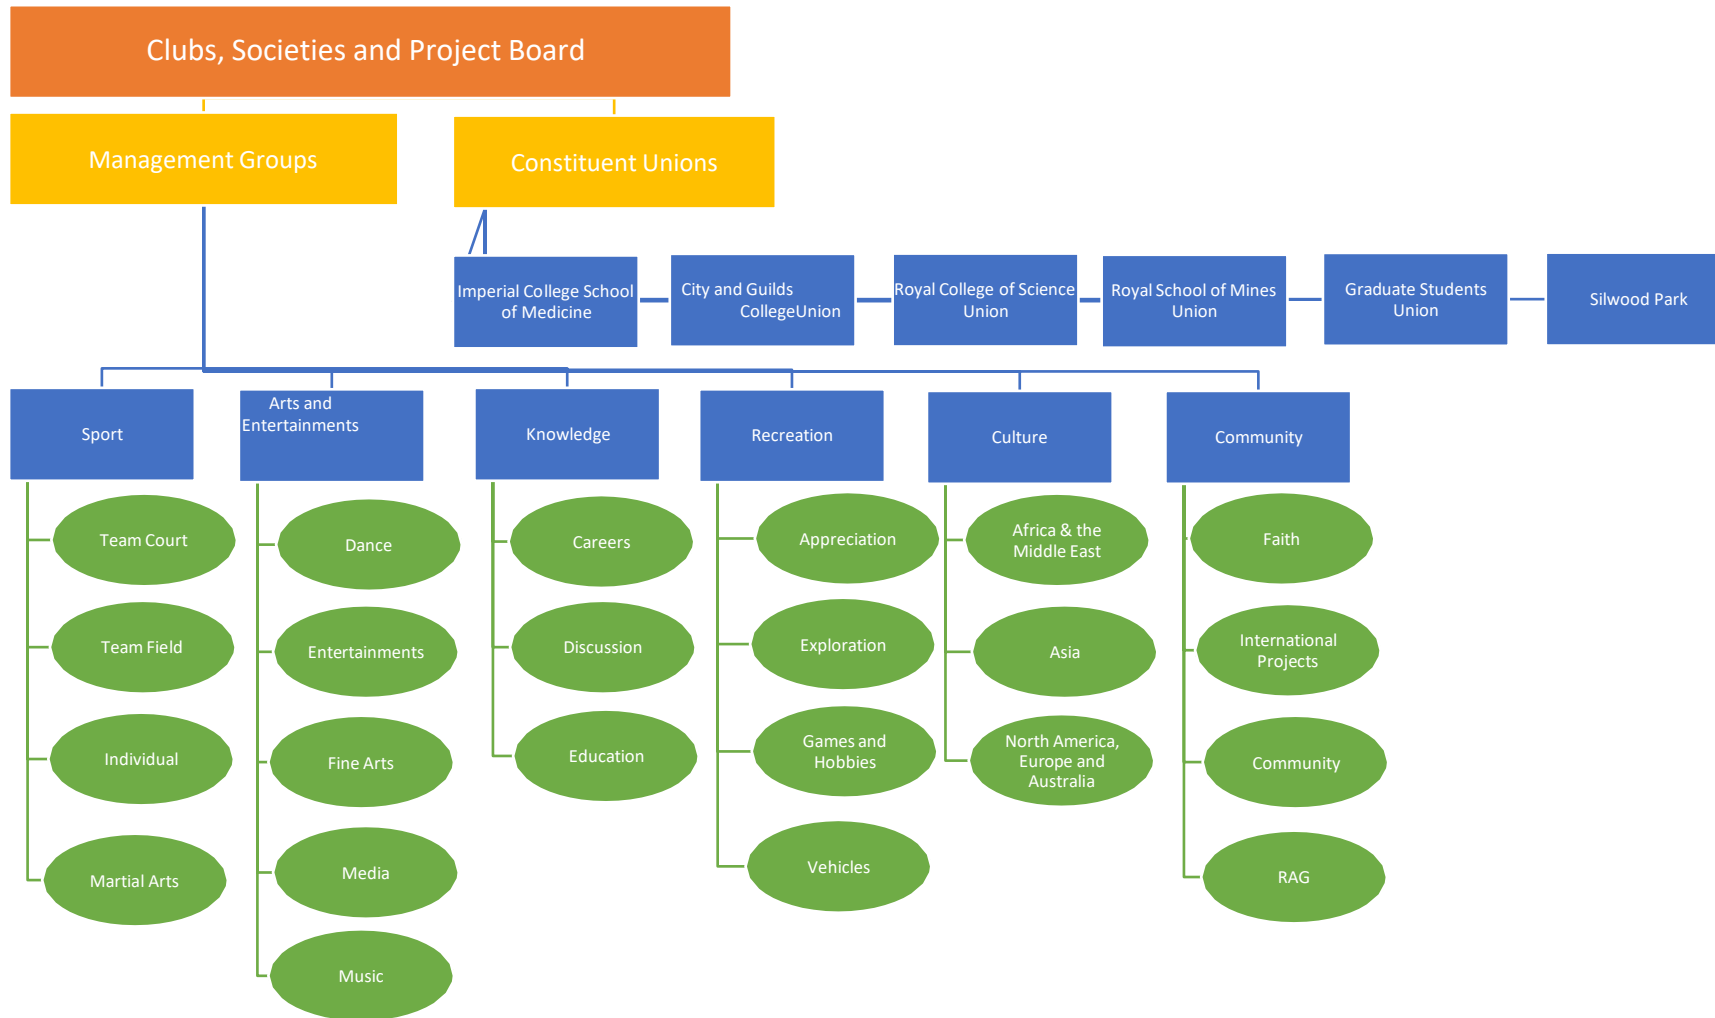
Clubs, Societies and Project Board

Management Groups

Constituent Unions

Imperial College School of Medicine

City and Guilds CollegeUnion

Royal College of Science Union

Royal School of Mines Union

Graduate Students Union

Silwood Park

Sport

Team Court

Team Field

Individual

Martial Arts

Arts and Entertainments

Dance

Entertainments

Fine Arts

Media

Music

Knowledge

Careers

Discussion

Education

Recreation

Appreciation

Exploration

Games and Hobbies

Vehicles

Culture

Africa & the Middle East

Asia

North America, Europe and Australia

Community

Faith

International Projects

Community

RAG